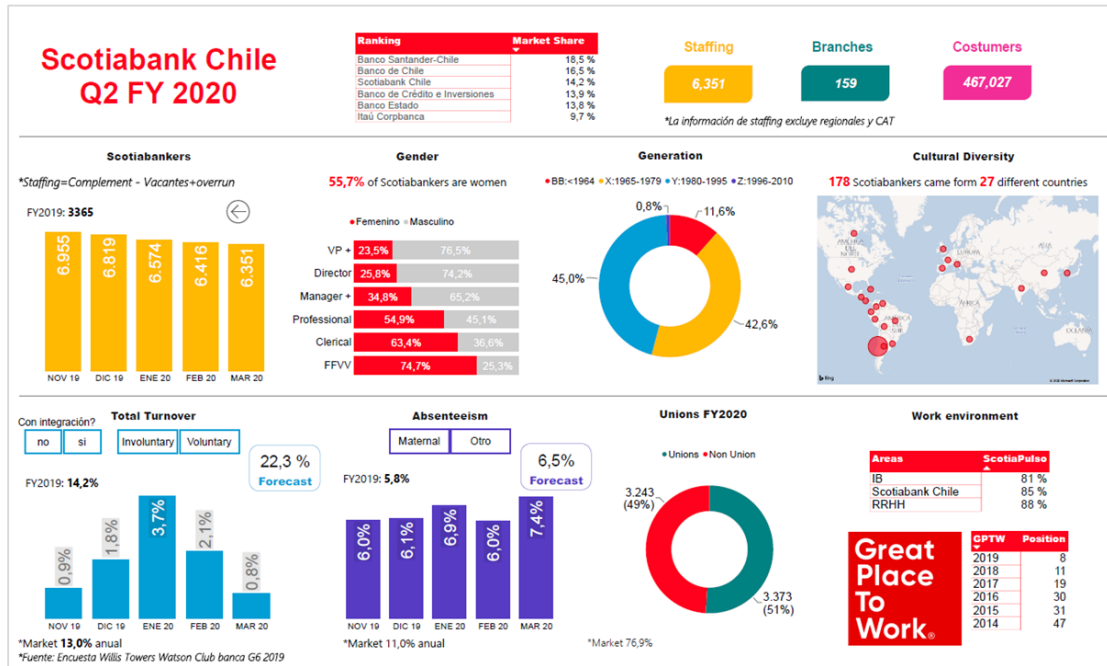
Scotiabank Chile
Q2 FY 2020

| Ranking | Market Share |
|---|---|
| Banco Santander-Chile | 18,5 % |
| Banco de Chile | 16,5 % |
| Scotiabank Chile | 14,2 % |
| Banco de Crédito e Inversiones | 13,9 % |
| Banco Estado | 13,8 % |
| Itaú Corpbanca | 9,7 % |

Staffing
6,351

Branches
159

Costumers
467,027

*La información de staffing excluye regionales y CAT

Scotiabankers
*Staffing=Complement - Vacantes+overrun
FY2019: 3365
6.955 6.819 6.574 6.416 6.351
NOV 19 DIC 19 ENE 20 FEB 20 MAR 20

Gender
55,7% of Scotiabankers are women
Femenino Masculino
VP + 23,5% 76,5%
Director 25,8% 74,2%
Manager + 34,8% 65,2%
Professional 54,9% 45,1%
Clerical 63,4% 36,6%
FFVV 74,7% 25,3%

Generation
BB:<1964 X:1965-1979 Y:1980-1995 Z:1996-2010
0,8% 11,6% 45,0% 42,6%

Cultural Diversity
178 Scotiabankers came form 27 different countries

Con integración?
no si
Total Turnover
Involuntary Voluntary
22,3 %
Forecast
FY2019: 14,2%
0,9% 1,8% 3,7% 2,1% 0,8%
NOV 19 DIC 19 ENE 20 FEB 20 MAR 20
*Market 13,0% anual
*Fuente: Encuesta Willis Towers Watson Club banca G6 2019

Absenteeism
Maternal Otro
6,5%
Forecast
FY2019: 5,8%
6,0% 6,1% 6,9% 6,0% 7,4%
NOV 19 DIC 19 ENE 20 FEB 20 MAR 20
*Market 11,0% anual

Unions FY2020
Unions Non Union
3.243 (49%)
3.373 (51%)
*Market 76,9%

Work environment

| Areas | ScotiaPulso |
|---|---|
| IB | 81 % |
| Scotiabank Chile | 85 % |
| RRHH | 88 % |

Great Place To Work®

| GPTW | Position |
|---|---|
| 2019 | 8 |
| 2018 | 11 |
| 2017 | 19 |
| 2016 | 30 |
| 2015 | 31 |
| 2014 | 47 |